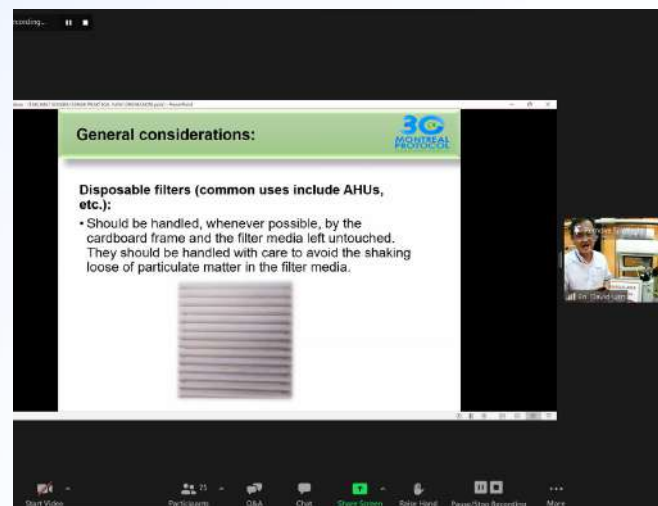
Recording...

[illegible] - PowerPoint

General considerations:

30
MONTREAL PROTOCOL

Disposable filters (common uses include AHUs, etc.):

• Should be handled, whenever possible, by the cardboard frame and the filter media left untouched. They should be handled with care to avoid the shaking loose of particulate matter in the filter media.

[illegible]

Dr. David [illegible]

Start Video

Participants 21

Q&A

Chat

Share Screen

Raise Hand

Pause/Stop Recording

More